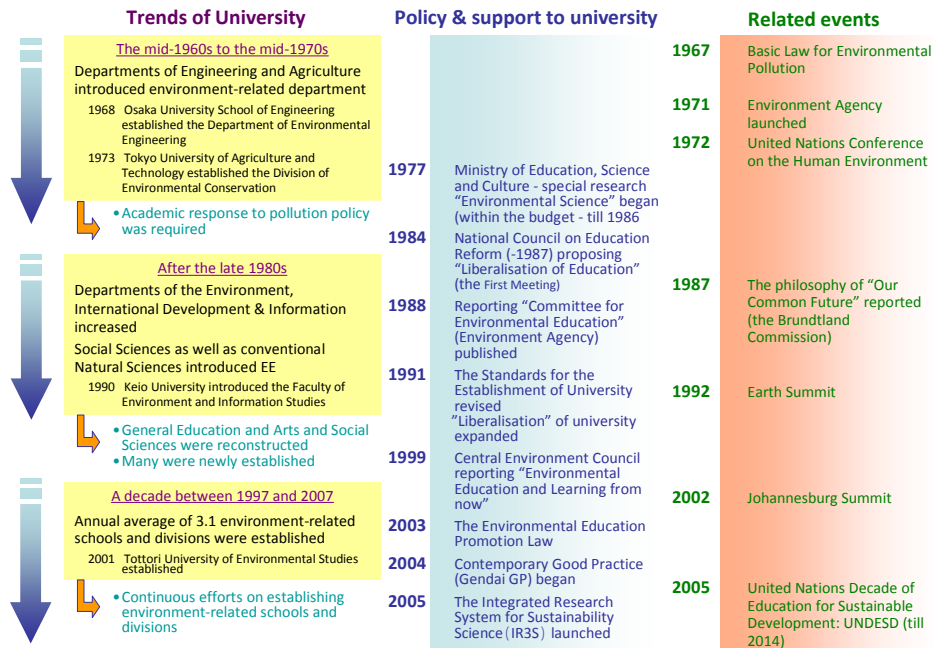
Trends of University

The mid-1960s to the mid-1970s

Departments of Engineering and Agriculture introduced environment-related department

1968 Osaka University School of Engineering established the Department of Environmental Engineering

1973 Tokyo University of Agriculture and Technology established the Division of Environmental Conservation

• Academic response to pollution policy was required

After the late 1980s

Departments of the Environment, International Development & Information increased

Social Sciences as well as conventional Natural Sciences introduced EE

1990 Keio University introduced the Faculty of Environment and Information Studies

• General Education and Arts and Social Sciences were reconstructed
• Many were newly established

A decade between 1997 and 2007

Annual average of 3.1 environment-related schools and divisions were established

2001 Tottori University of Environmental Studies established

• Continuous efforts on establishing environment-related schools and divisions

Policy & support to university

1977 Ministry of Education, Science and Culture - special research "Environmental Science" began (within the budget - till 1986

1984 National Council on Education Reform (-1987) proposing "Liberalisation of Education" (the First Meeting)

1988 Reporting "Committee for Environmental Education" (Environment Agency) published

1991 The Standards for the Establishment of University revised "Liberalisation" of university expanded

1999 Central Environment Council reporting "Environmental Education and Learning from now"

2003 The Environmental Education Promotion Law

2004 Contemporary Good Practice (Gendai GP) began

2005 The Integrated Research System for Sustainability Science (IR3S) launched

Related events

1967 Basic Law for Environmental Pollution

1971 Environment Agency launched

1972 United Nations Conference on the Human Environment

1987 The philosophy of "Our Common Future" reported (the Brundtland Commission)

1992 Earth Summit

2002 Johannesburg Summit

2005 United Nations Decade of Education for Sustainable Development: UNDESD (till 2014)